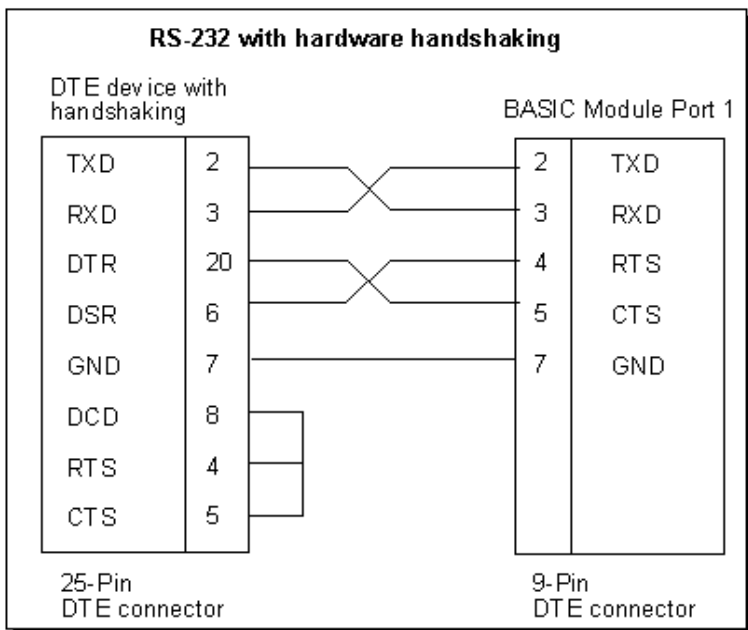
RS-232 with hardware handshaking

DTE device with handshaking

BASIC Module Port 1

| TXD | 2 |
|---|---|
| RXD | 3 |
| DTR | 20 |
| DSR | 6 |
| GND | 7 |
| DCD | 8 |
| RTS | 4 |
| CTS | 5 |

| 2 | TXD |
|---|---|
| 3 | RXD |
| 4 | RTS |
| 5 | CTS |
| 7 | GND |

25-Pin DTE connector

9-Pin DTE connector